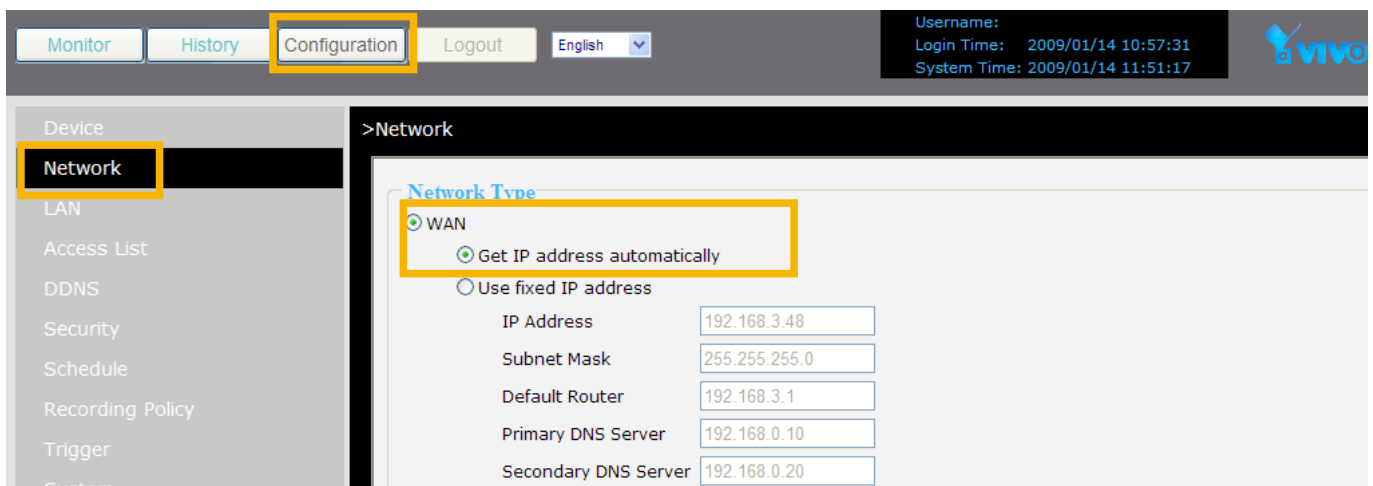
Monitor History Configuration Logout English

Username:
Login Time: 2009/01/14 10:57:31
System Time: 2009/01/14 11:51:17

VIVO

Device
Network
LAN
Access List
DDNS
Security
Schedule
Recording Policy
Trigger
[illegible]

>Network

Network Type

WAN

Get IP address automatically

Use fixed IP address

| IP Address | 192.168.3.48 |
|---|---|
| Subnet Mask | 255.255.255.0 |
| Default Router | 192.168.3.1 |
| Primary DNS Server | 192.168.0.10 |
| Secondary DNS Server | 192.168.0.20 |